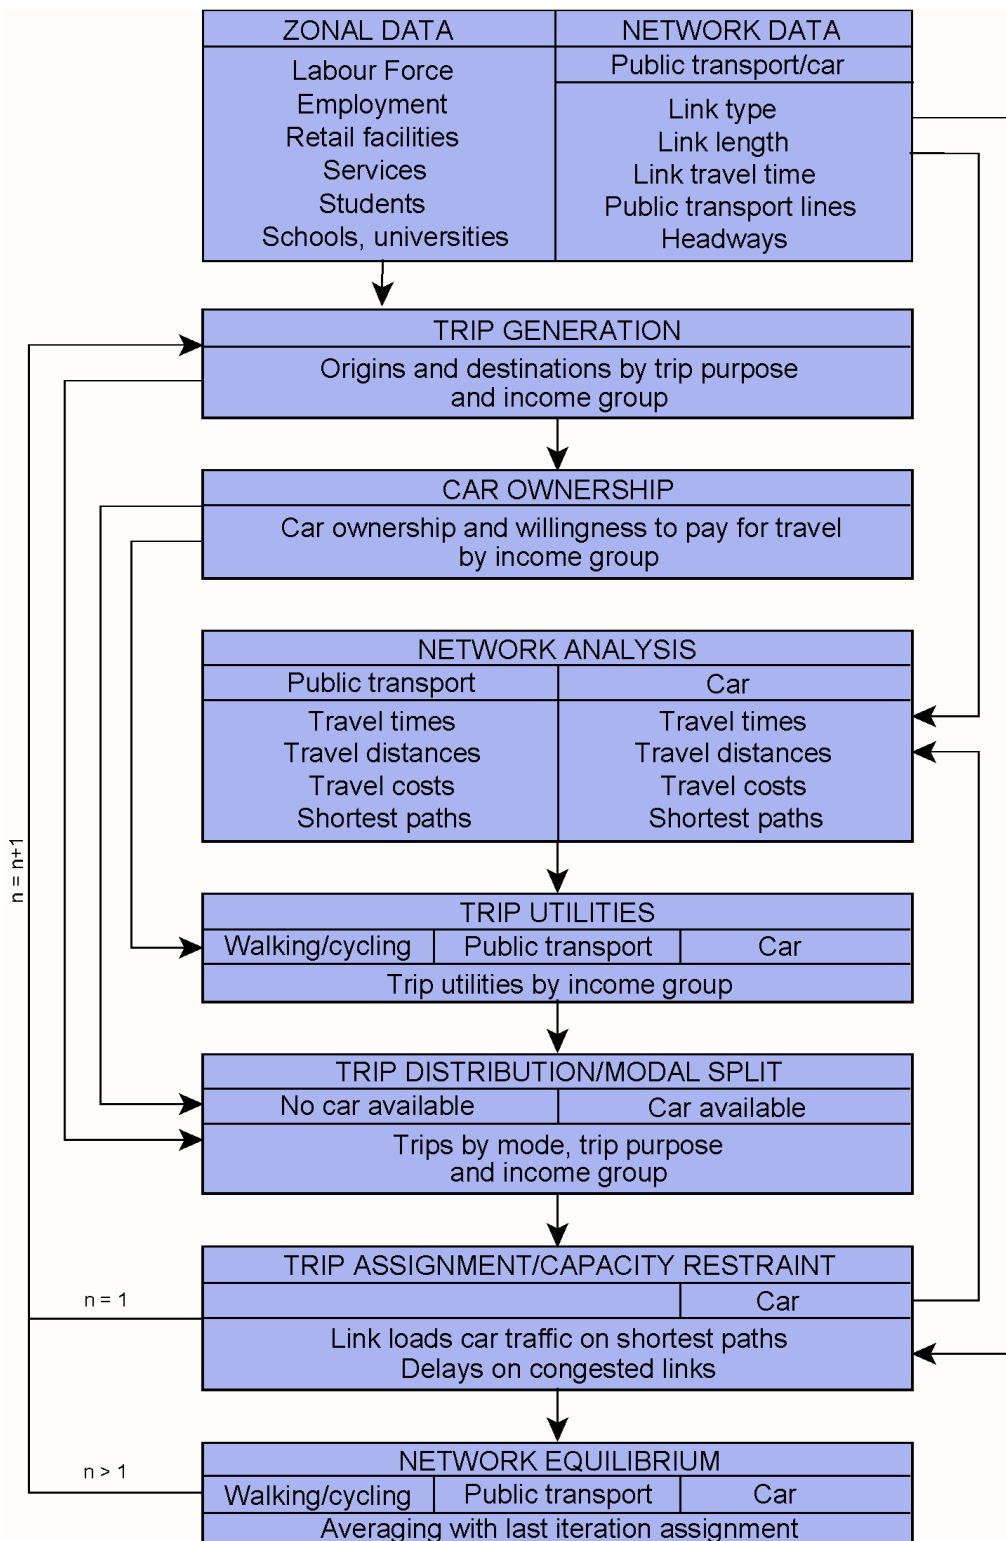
ZONAL DATA
Labour Force
Employment
Retail facilities
Services
Students
Schools, universities

NETWORK DATA
Public transport/car
Link type
Link length
Link travel time
Public transport lines
Headways

TRIP GENERATION
Origins and destinations by trip purpose and income group

CAR OWNERSHIP
Car ownership and willingness to pay for travel by income group

NETWORK ANALYSIS

| Public transport | Car |
|---|---|
| Travel times<br>Travel distances<br>Travel costs<br>Shortest paths | Travel times<br>Travel distances<br>Travel costs<br>Shortest paths |

n = n+1

TRIP UTILITIES

| Walking/cycling | Public transport | Car |
|---|---|---|

Trip utilities by income group

TRIP DISTRIBUTION/MODAL SPLIT

| No car available | Car available |
|---|---|

Trips by mode, trip purpose and income group

TRIP ASSIGNMENT/CAPACITY RESTRAINT
Car
Link loads car traffic on shortest paths
Delays on congested links

n = 1

n > 1

NETWORK EQUILIBRIUM

| Walking/cycling | Public transport | Car |
|---|---|---|

Averaging with last iteration assignment